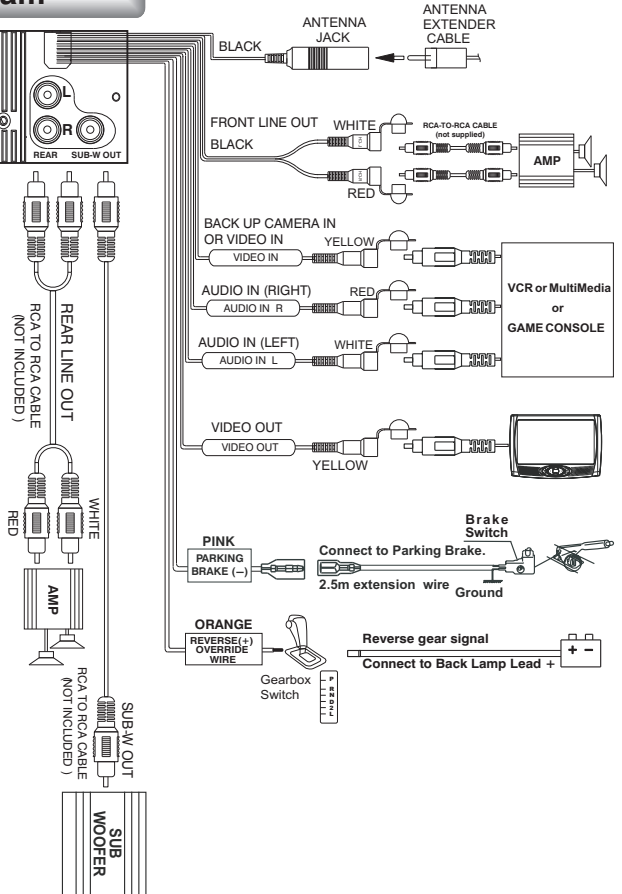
am

ANTENNA JACK

ANTENNA EXTENDER CABLE

BLACK

L

R

REAR

SUB-W OUT

FRONT LINE OUT

WHITE

BLACK

RCA-TO-RCA CABLE (not supplied)

AMP

RED

BACK UP CAMERA IN OR VIDEO IN

YELLOW

VIDEO IN

VCR or MultiMedia or GAME CONSOLE

AUDIO IN (RIGHT)

RED

AUDIO IN R

AUDIO IN (LEFT)

WHITE

AUDIO IN L

REAR LINE OUT

RCA TO RCA CABLE (NOT INCLUDED )

VIDEO OUT

VIDEO OUT

YELLOW

WHITE

RED

PINK

PARKING BRAKE (–)

Brake Switch

Connect to Parking Brake.

2.5m extension wire

Ground

AMP

ORANGE

REVERSE(+) OVERRIDE WIRE

Reverse gear signal

Connect to Back Lamp Lead +

+ –

Gearbox Switch

P R N D 2 L

SUB-W OUT

RCA TO RCA CABLE (NOT INCLUDED )

SUB WOOFER